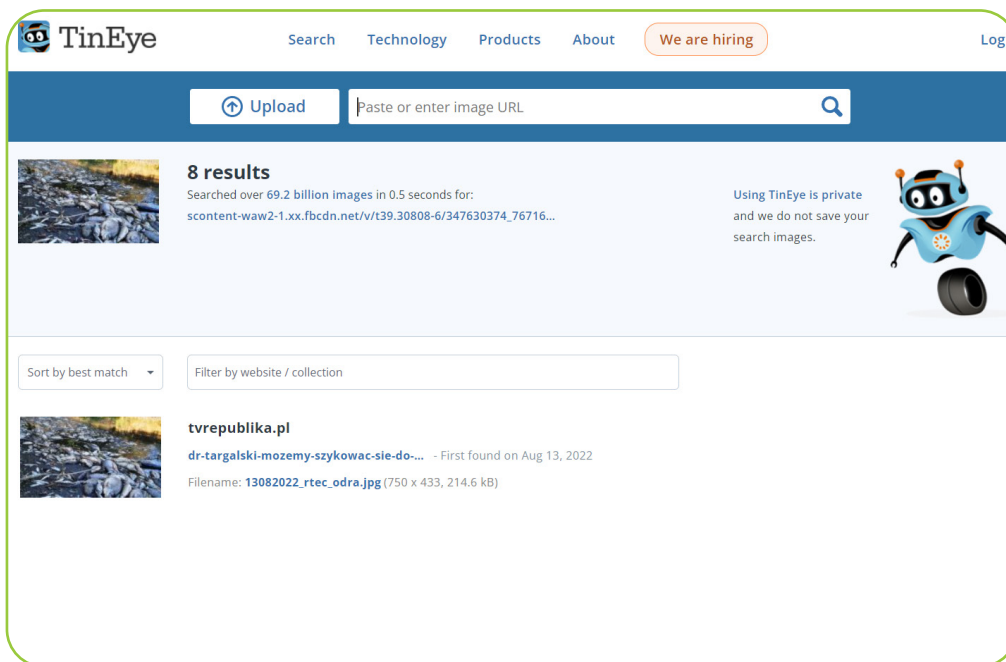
TinEye

Search Technology Products About We are hiring Log

Upload

Paste or enter image URL

8 results

Searched over 69.2 billion images in 0.5 seconds for:

scontent-waw2-1.xx.fbcdn.net/v/t39.30808-6/347630374_76716...

Using TinEye is private and we do not save your search images.

Sort by best match

Filter by website / collection

tvrepublika.pl

dr-targalski-mozemy-szykowac-sie-do-... - First found on Aug 13, 2022

Filename: 13082022_rtec_odra.jpg (750 x 433, 214.6 kB)